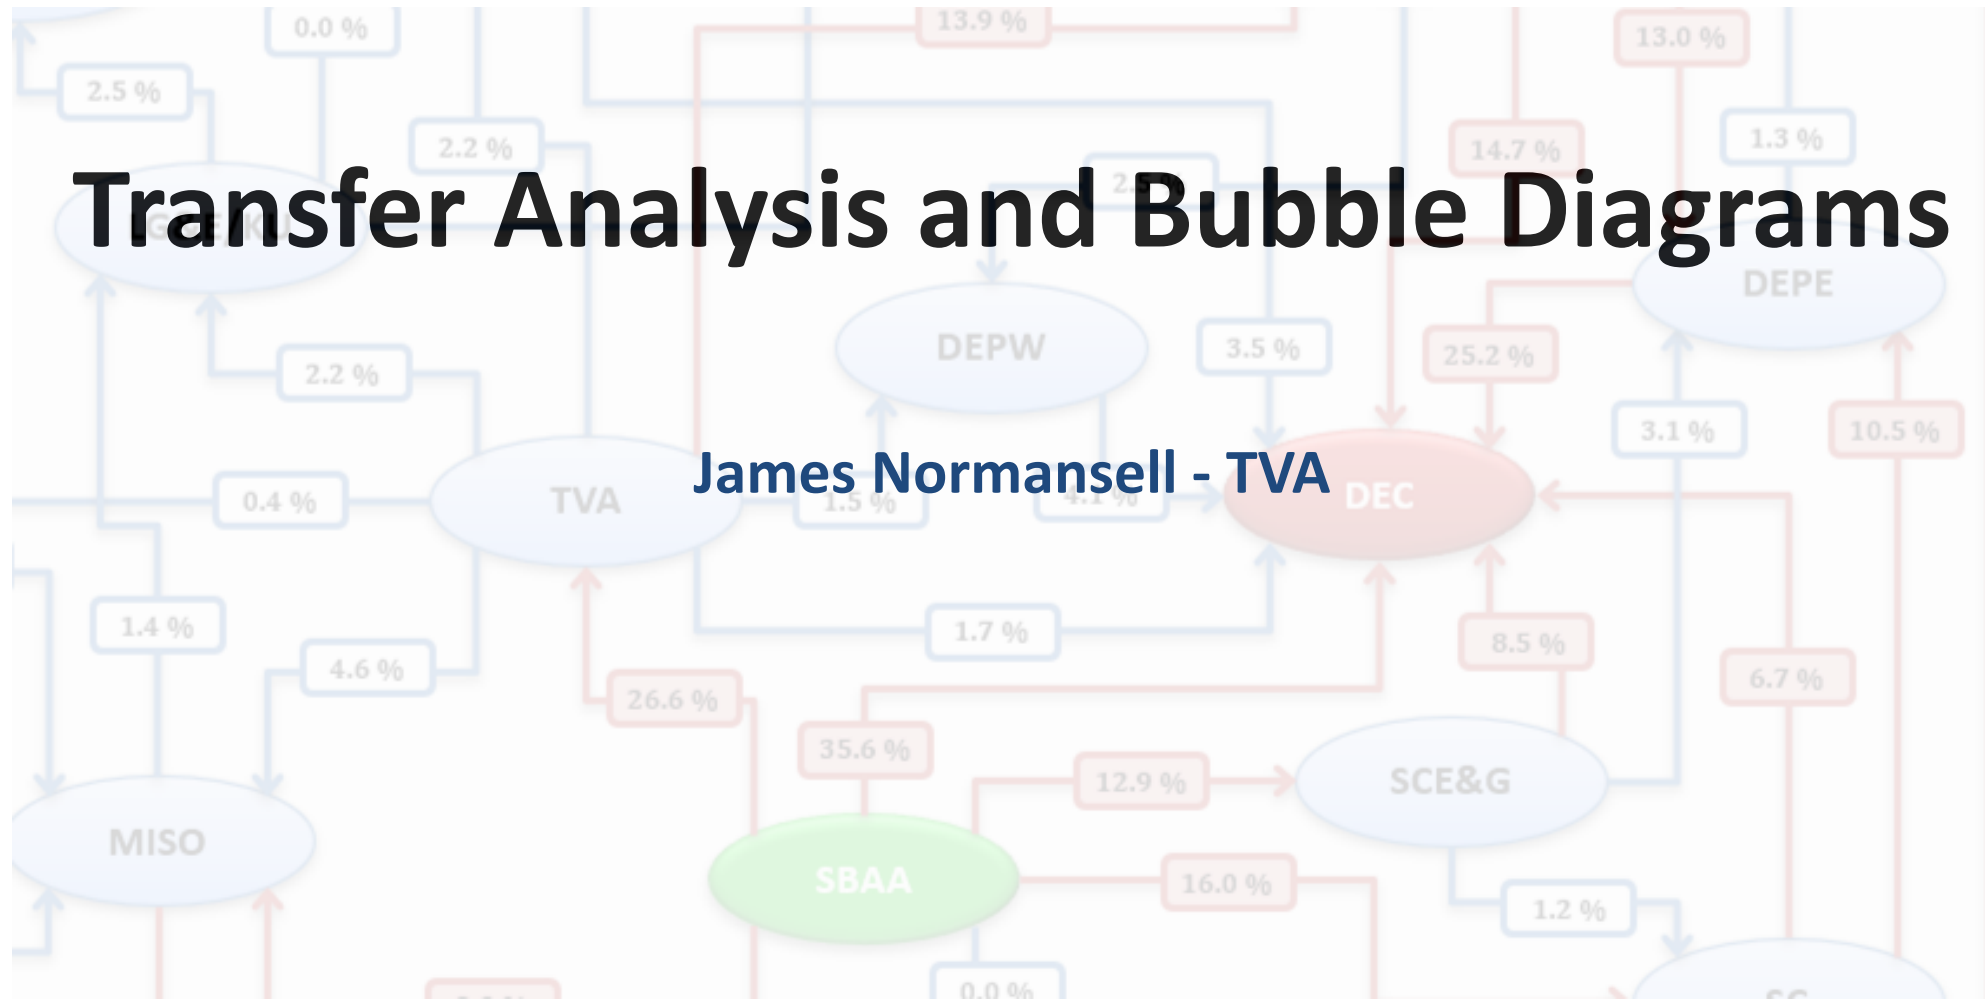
Transfer Analysis and Bubble Diagrams

James Normansell - TVA

0.0 %
13.9 %
13.0 %
2.5 %
2.2 %
14.7 %
1.3 %
DEPE
DEPW
3.5 %
25.2 %
2.2 %
3.1 %
10.5 %
0.4 %
TVA
1.5 %
DEC
1.4 %
1.7 %
8.5 %
4.6 %
6.7 %
26.6 %
35.6 %
12.9 %
SCE&G
MISO
SBAA
16.0 %
1.2 %
0.0 %